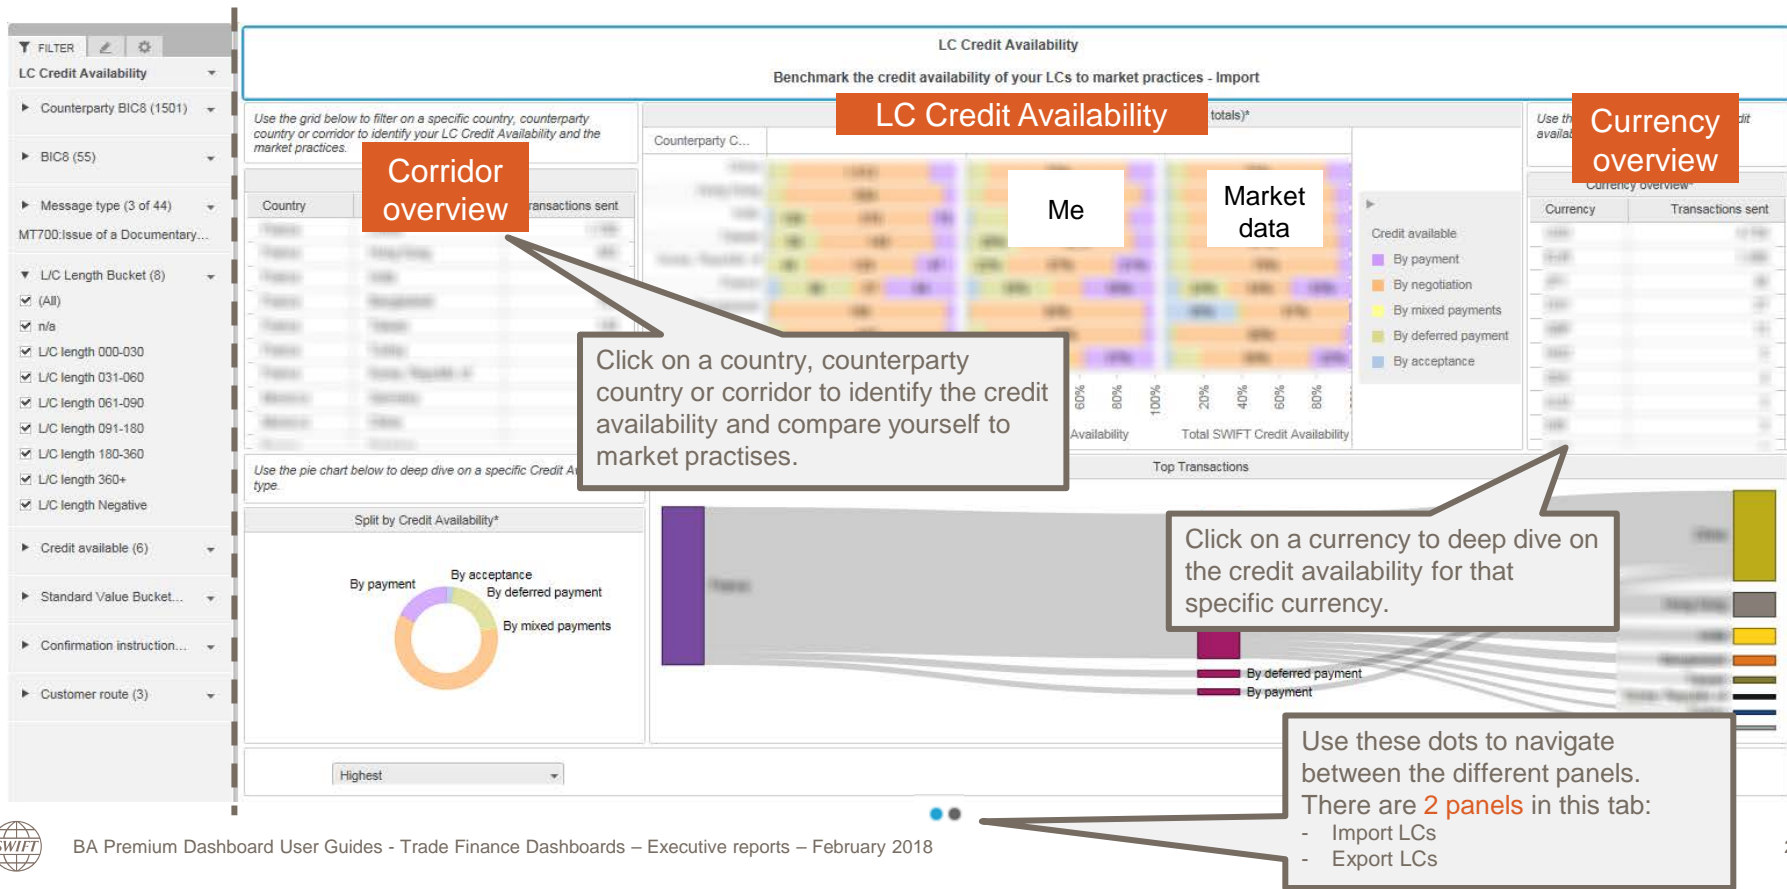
FILTER

LC Credit Availability

Counterparty BIC8 (1501)

BIC8 (55)

Message type (3 of 44)

MT700:Issue of a Documentary...

L/C Length Bucket (8)

(All)

n/a

L/C length 000-030

L/C length 031-060

L/C length 061-090

L/C length 091-180

L/C length 180-360

L/C length 360+

L/C length Negative

Credit available (6)

Standard Value Bucket...

Confirmation instruction...

Customer route (3)

LC Credit Availability

Benchmark the credit availability of your LCs to market practices - Import

Use the grid below to filter on a specific country, counterparty country or corridor to identify your LC Credit Availability and the market practices.

Corridor overview

Country

ransactions sent

LC Credit Availability

totals)*

Counterparty C...

Me

Market data

Currency overview

Use th availa

Currency overview

Currency

Transactions sent

Credit available

By payment

By negotiation

By mixed payments

By deferred payment

By acceptance

Click on a country, counterparty country or corridor to identify the credit availability and compare yourself to market practises.

60%

80%

100%

20%

40%

60%

80%

Availability

Total SWIFT Credit Availability

Use the pie chart below to deep dive on a specific Credit A type.

Top Transactions

Split by Credit Availability*

By payment

By acceptance

By deferred payment

By mixed payments

Click on a currency to deep dive on the credit availability for that specific currency.

By deferred payment

By payment

Highest

Use these dots to navigate between the different panels. There are 2 panels in this tab:
- Import LCs
- Export LCs

SWIFT

BA Premium Dashboard User Guides - Trade Finance Dashboards – Executive reports – February 2018